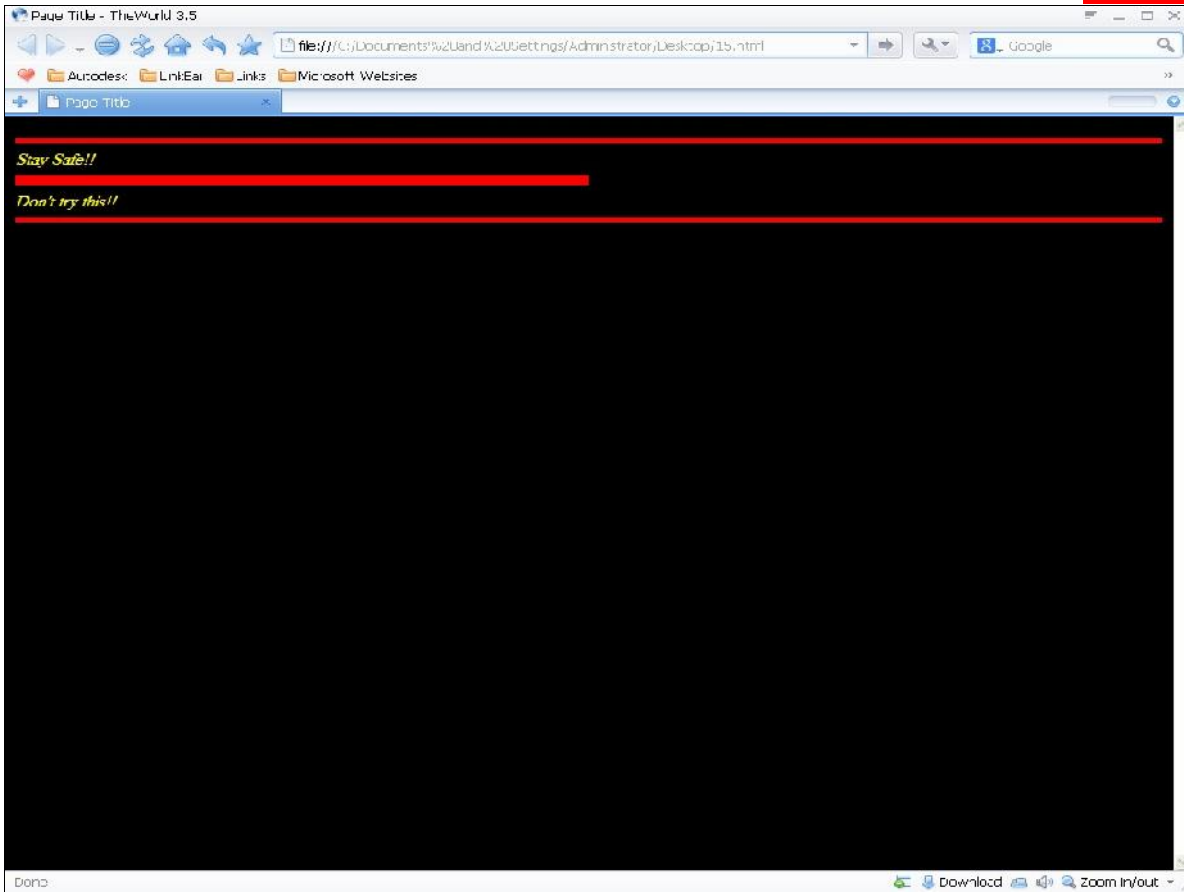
Page Title - TheWorld 3.5

file:///C:/Documents%20and%20Settings/Administrator/Desktop/15.html

Google

Autodesk LinkBar Links Microsoft Websites

Page Title

Stay Safe!!

Don't try this!!

Done

Download Zoom In/out